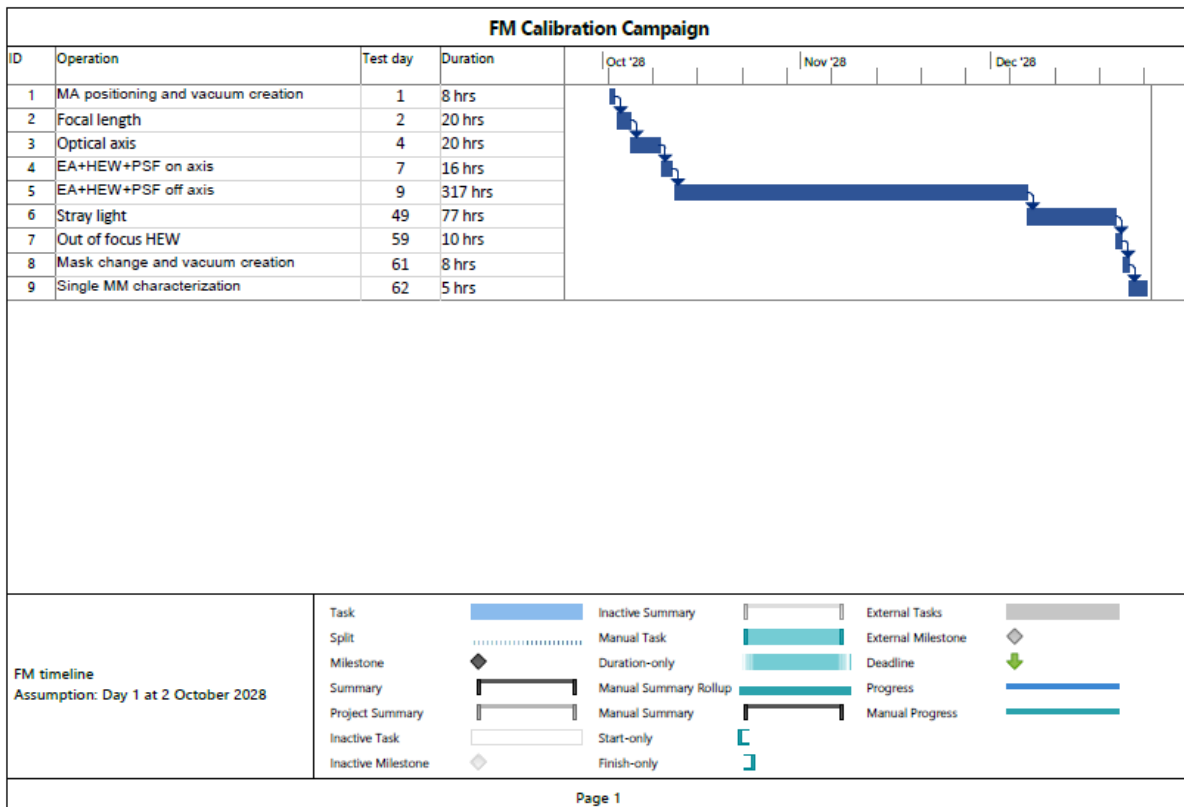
FM Calibration Campaign

| ID | Operation | Test day | Duration |
|---|---|---|---|
| 1 | MA positioning and vacuum creation | 1 | 8 hrs |
| 2 | Focal length | 2 | 20 hrs |
| 3 | Optical axis | 4 | 20 hrs |
| 4 | EA+HEW+PSF on axis | 7 | 16 hrs |
| 5 | EA+HEW+PSF off axis | 9 | 317 hrs |
| 6 | Stray light | 49 | 77 hrs |
| 7 | Out of focus HEW | 59 | 10 hrs |
| 8 | Mask change and vacuum creation | 61 | 8 hrs |
| 9 | Single MM characterization | 62 | 5 hrs |

Oct '28
Nov '28
Dec '28

FM timeline
Assumption: Day 1 at 2 October 2028

Task
Split
Milestone
Summary
Project Summary
Inactive Task
Inactive Milestone
Inactive Summary
Manual Task
Duration-only
Manual Summary Rollup
Manual Summary
Start-only
Finish-only
External Tasks
External Milestone
Deadline
Progress
Manual Progress

Page 1